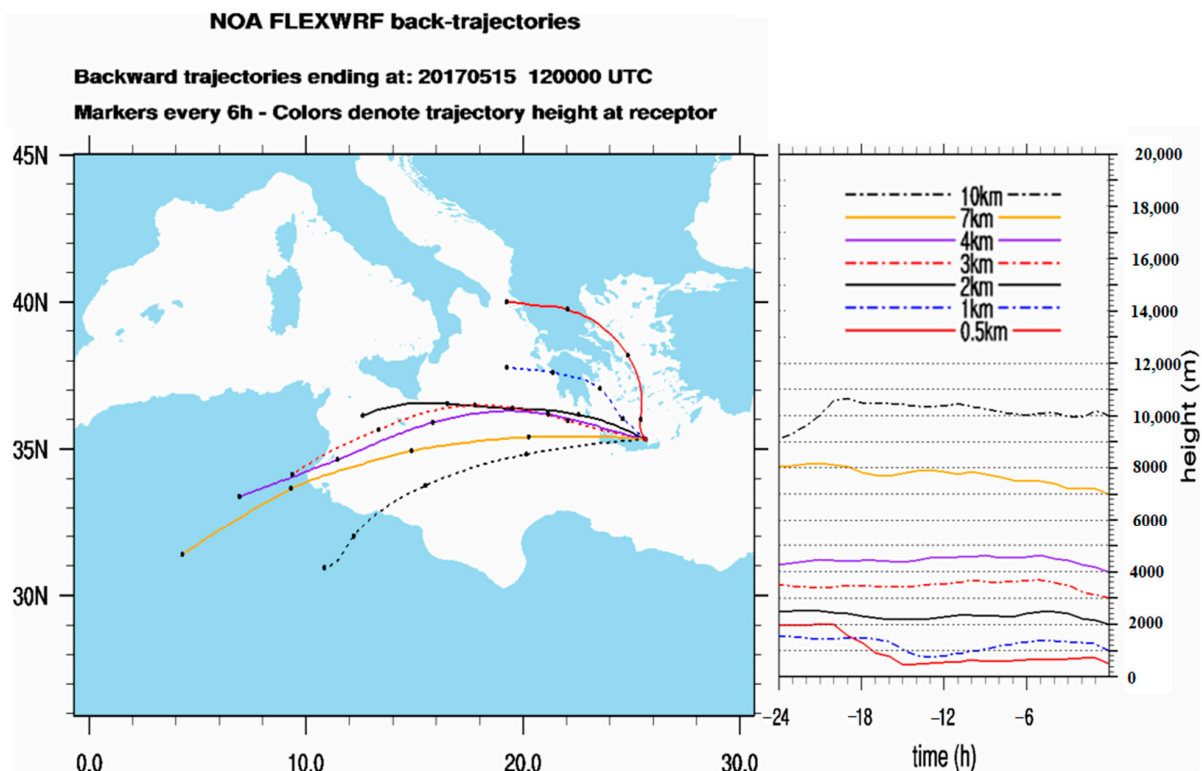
NOA FLEXWRF back-trajectories

Backward trajectories ending at: 20170515 120000 UTC

Markers every 6h - Colors denote trajectory height at receptor

45N
40N
35N
30N

0.0
10.0
20.0
30.0

10km
7km
4km
3km
2km
1km
0.5km

20,000
18,000
16,000
14,000
12,000
10,000
8000
6000
4000
2000
0

height (m)

-24
-18
-12
-6

time (h)